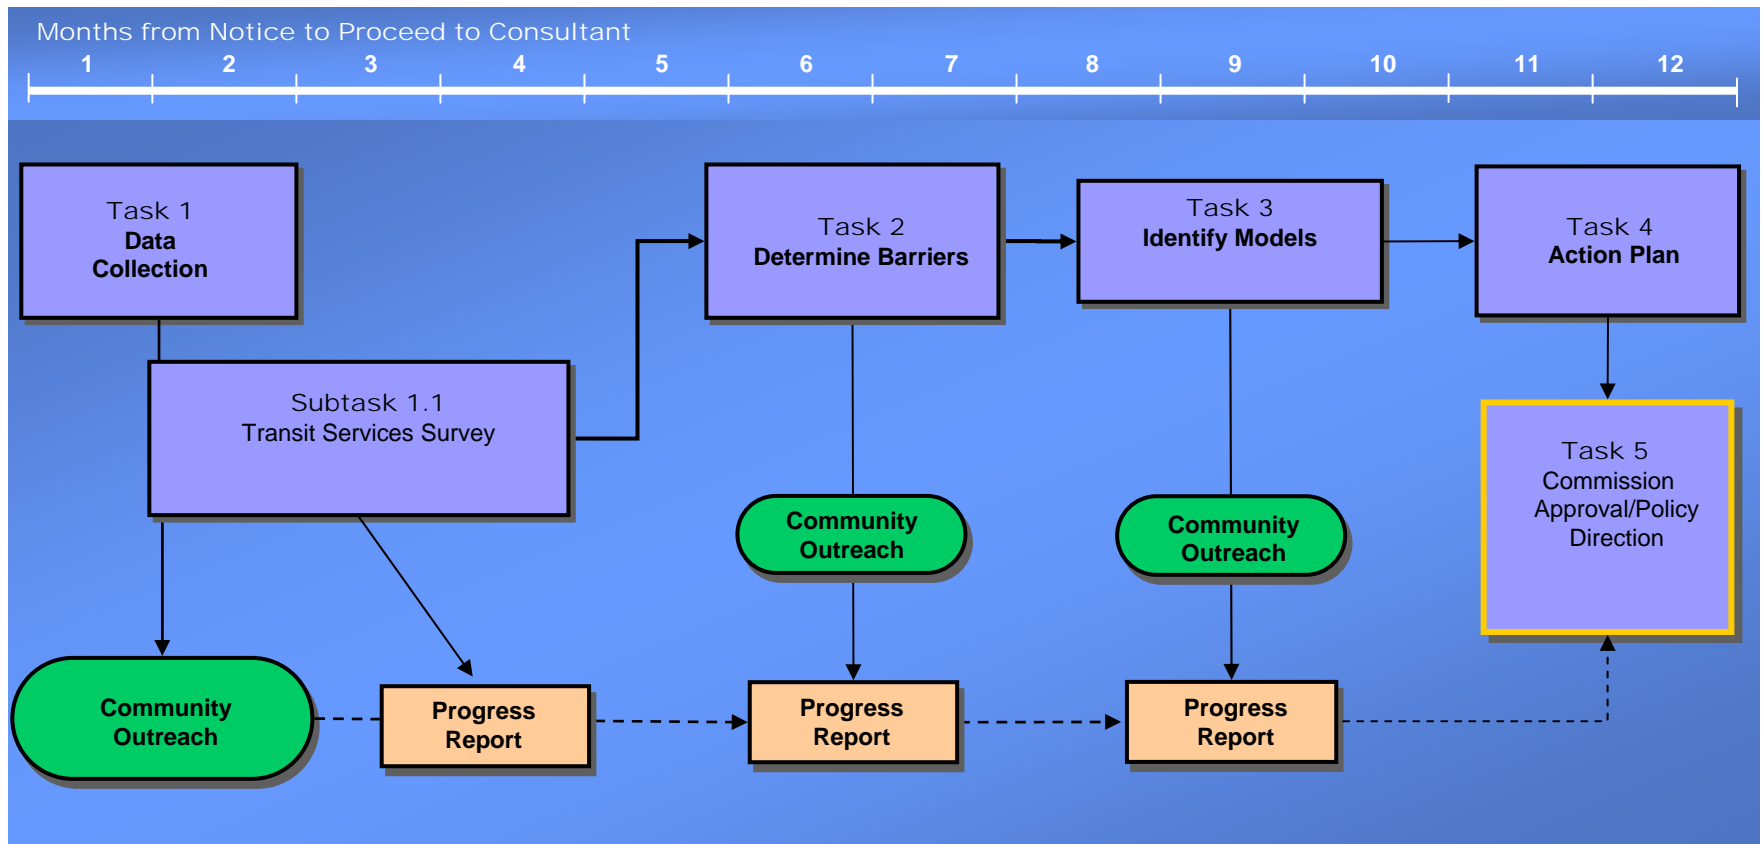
Months from Notice to Proceed to Consultant

1 2 3 4 5 6 7 8 9 10 11 12

Task 1
Data Collection

Task 2
Determine Barriers

Task 3
Identify Models

Task 4
Action Plan

Subtask 1.1
Transit Services Survey

Task 5
Commission Approval/Policy Direction

Community Outreach

Community Outreach

Community Outreach

Progress Report

Progress Report

Progress Report